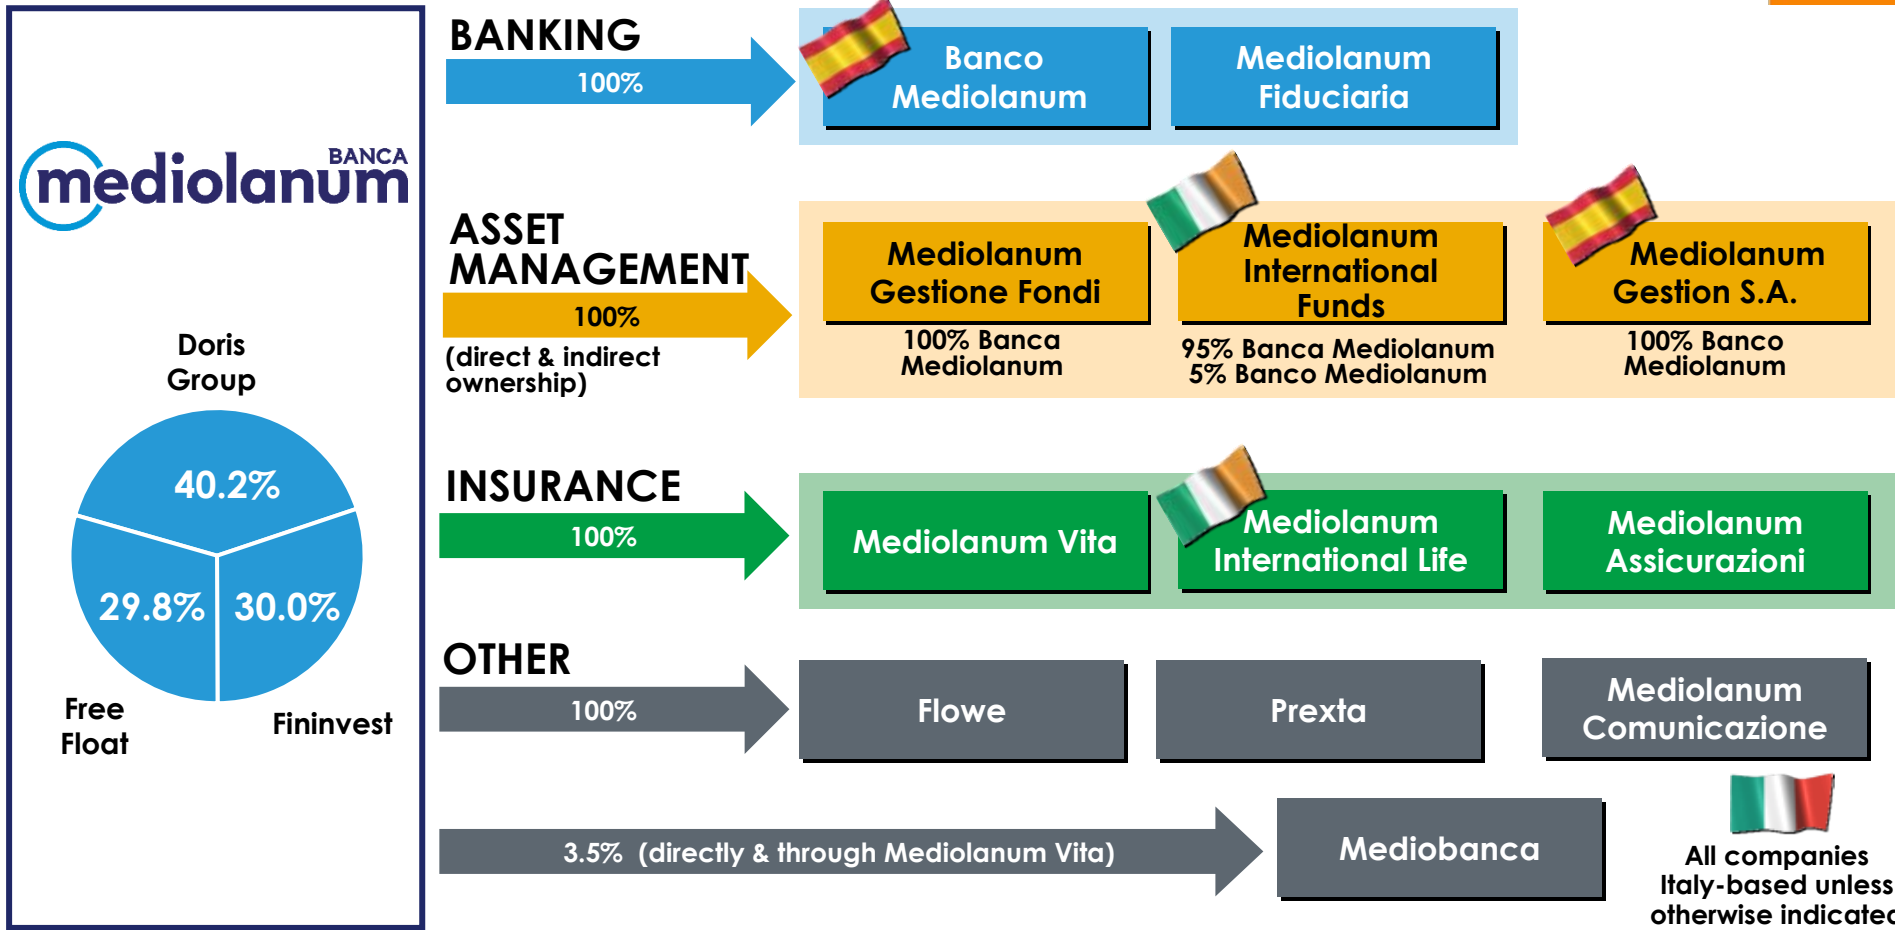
BANCA mediolanum

Doris Group

40.2%

29.8%

30.0%

Free Float

Fininvest

BANKING

100%

Banco Mediolanum

Mediolanum Fiduciaria

ASSET MANAGEMENT

100%

(direct & indirect ownership)

Mediolanum Gestione Fondi

100% Banca Mediolanum

Mediolanum International Funds

95% Banca Mediolanum
5% Banco Mediolanum

Mediolanum Gestion S.A.

100% Banco Mediolanum

INSURANCE

100%

Mediolanum Vita

Mediolanum International Life

Mediolanum Assicurazioni

OTHER

100%

Flowe

Prexta

Mediolanum Comunicazione

3.5% (directly & through Mediolanum Vita)

Mediobanca

All companies Italy-based unless otherwise indicate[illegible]